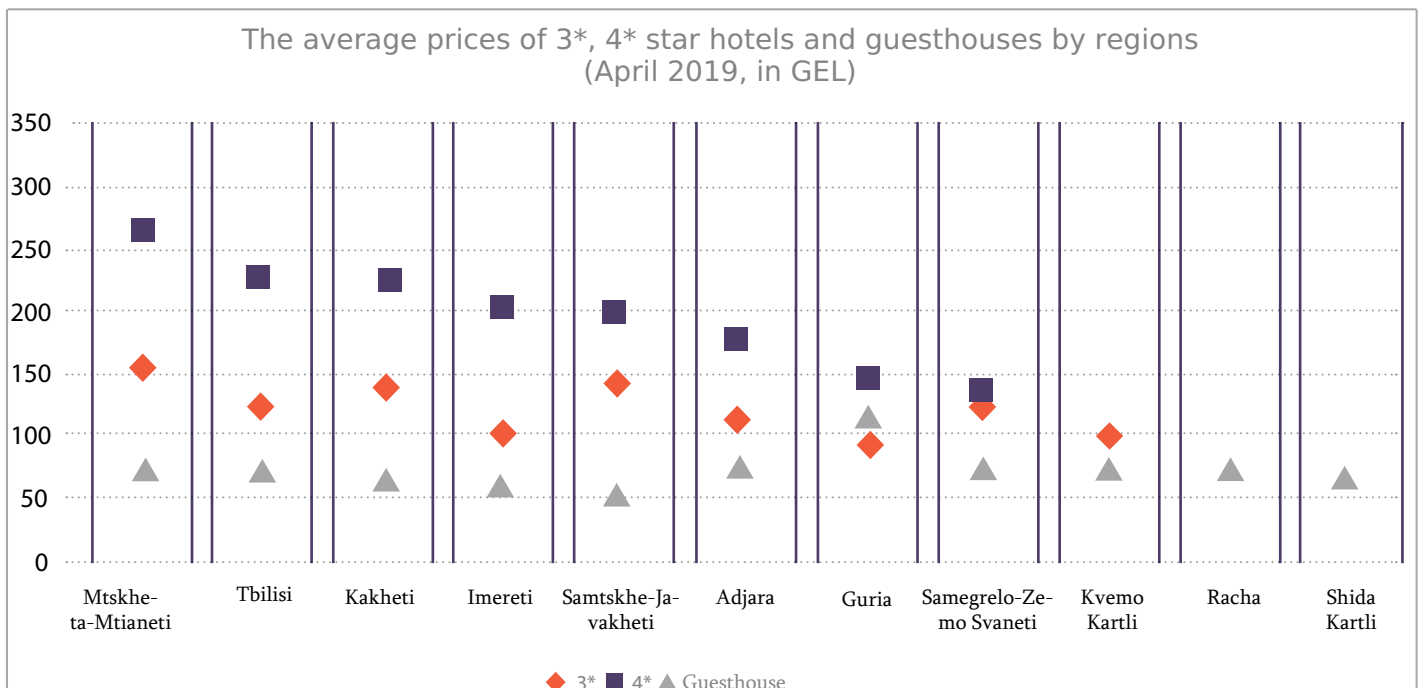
The average prices of 3*, 4* star hotels and guesthouses by regions
(April 2019, in GEL)

350
300
250
200
150
100
50
0

Mtskheta-Mtianeti
Tbilisi
Kakheti
Imereti
Samtskhe-Javakheti
Adjara
Guria
Samegrelo-Zemo Svaneti
Kvemo Kartli
Racha
Shida Kartli

3* 4* Guesthouse